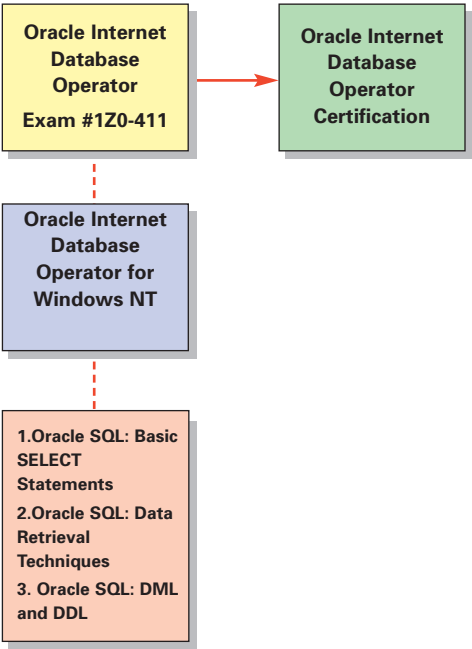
Oracle Internet Database Operator

Exam #1Z0-411

Oracle Internet Database Operator Certification

Oracle Internet Database Operator for Windows NT

1.Oracle SQL: Basic SELECT Statements

2.Oracle SQL: Data Retrieval Techniques

3. Oracle SQL: DML and DDL